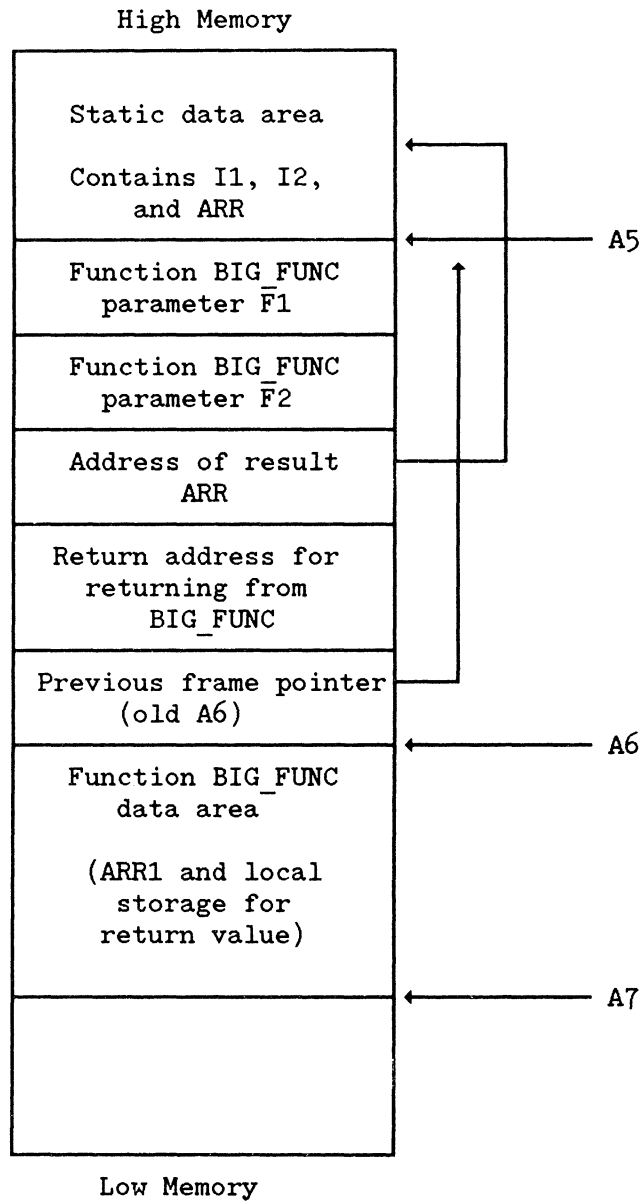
High Memory

Static data area

Contains I1, I2, and ARR

A5

Function BIG_FUNC parameter F1

Function BIG_FUNC parameter F2

Address of result ARR

Return address for returning from BIG_FUNC

Previous frame pointer (old A6)

A6

Function BIG_FUNC data area

(ARR1 and local storage for return value)

A7

Low Memory